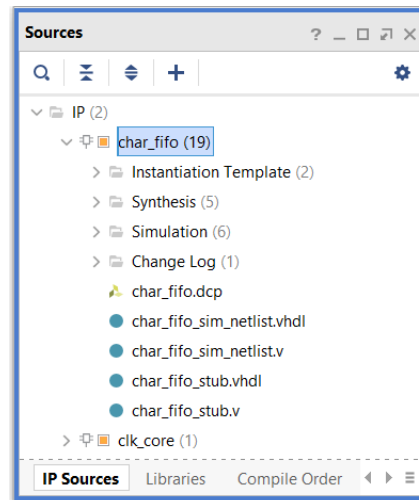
Sources ? _ □ ⧉ ×

IP (2)
char_fifo (19)
Instantiation Template (2)
Synthesis (5)
Simulation (6)
Change Log (1)
char_fifo.dcp
char_fifo_sim_netlist.vhdl
char_fifo_sim_netlist.v
char_fifo_stub.vhdl
char_fifo_stub.v
clk_core (1)

IP Sources Libraries Compile Order